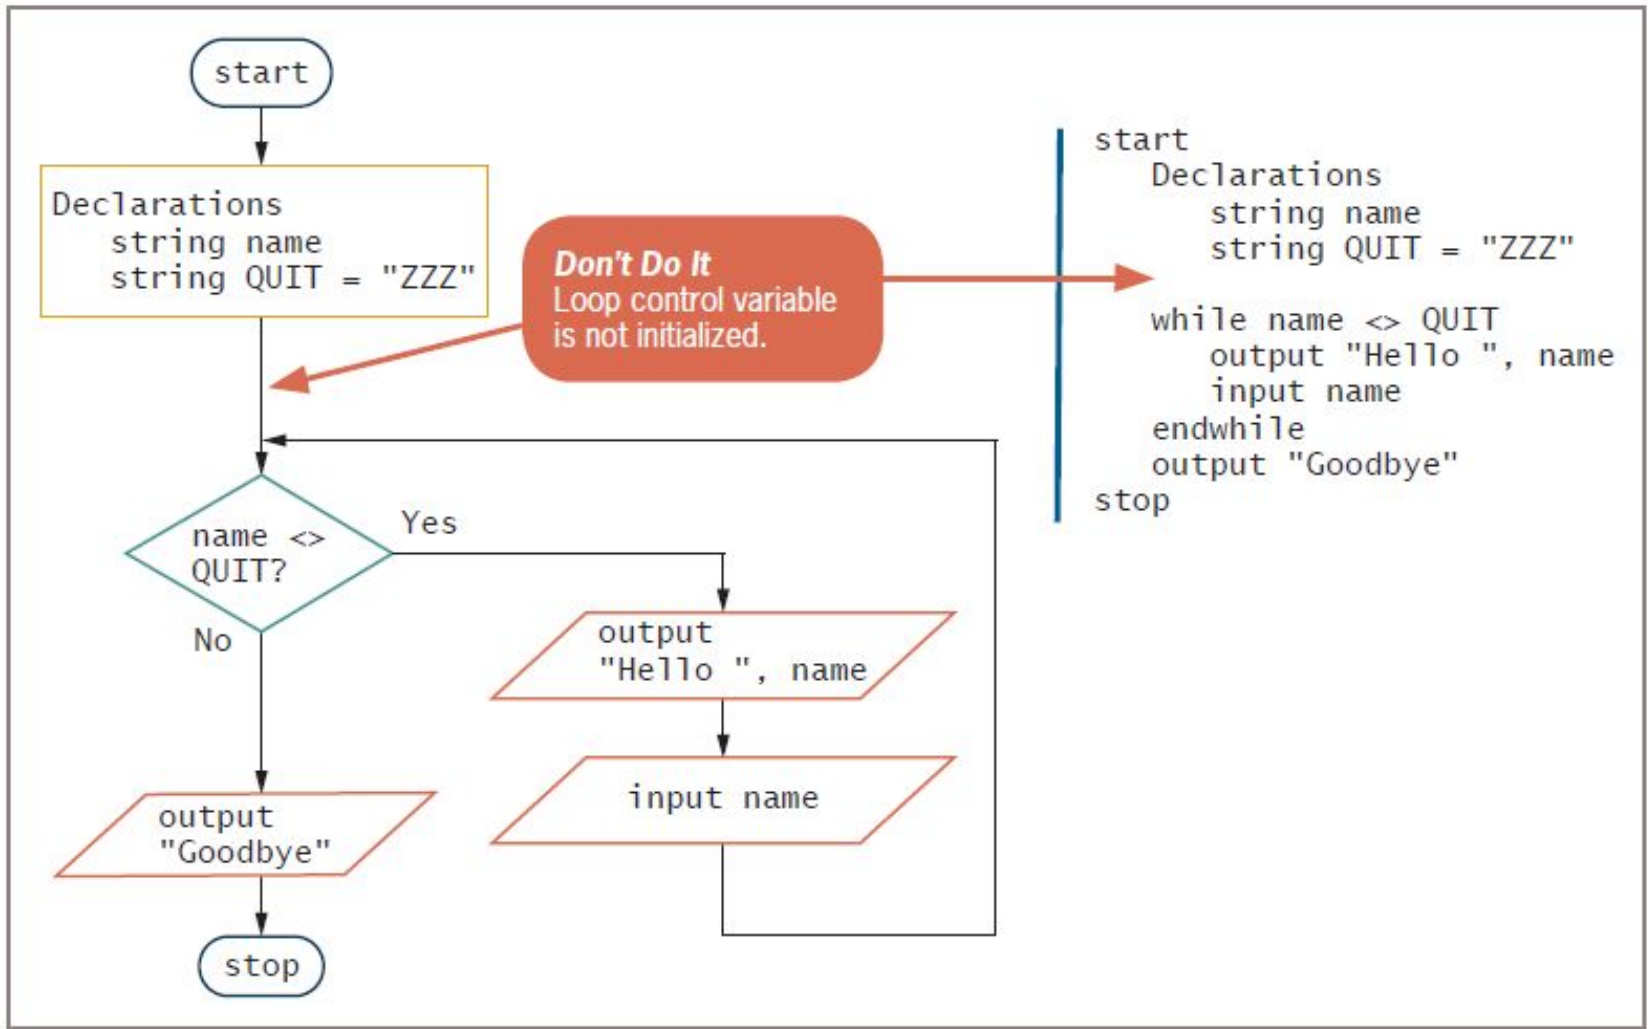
start

Declarations
string name
string QUIT = "ZZZ"

Don't Do It
Loop control variable is not initialized.

name <> QUIT?

Yes

No

output "Hello ", name

input name

output "Goodbye"

stop

start
Declarations
string name
string QUIT = "ZZZ"
while name <> QUIT
output "Hello ", name
input name
endwhile
output "Goodbye"
stop